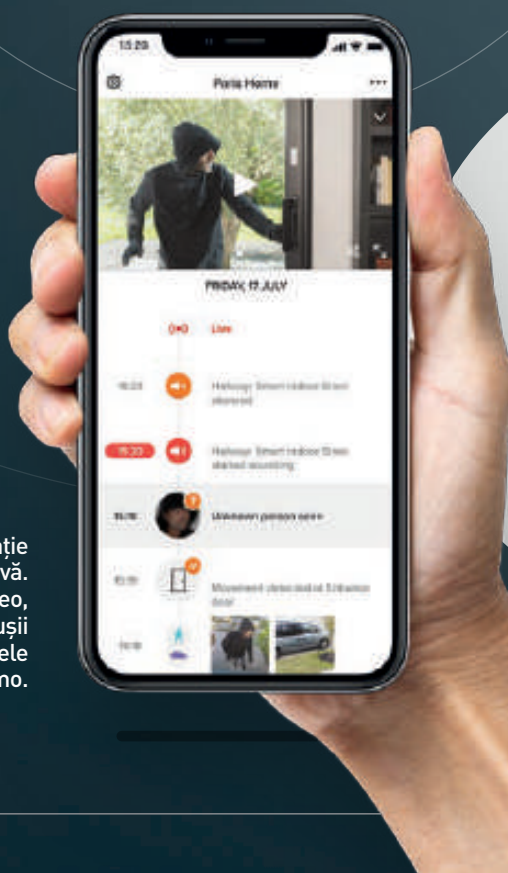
15:28

Paris Home

FRIDAY, 17 JULY

Live

15:23 Netatmo Smart Indoor Siren stopped

15:22 Netatmo Smart Indoor Siren started sounding

15:16 Unknown person seen

15:15 Movement detected at Entrance door

15:15

ție
vă.
eo,
ușii
ele
no.